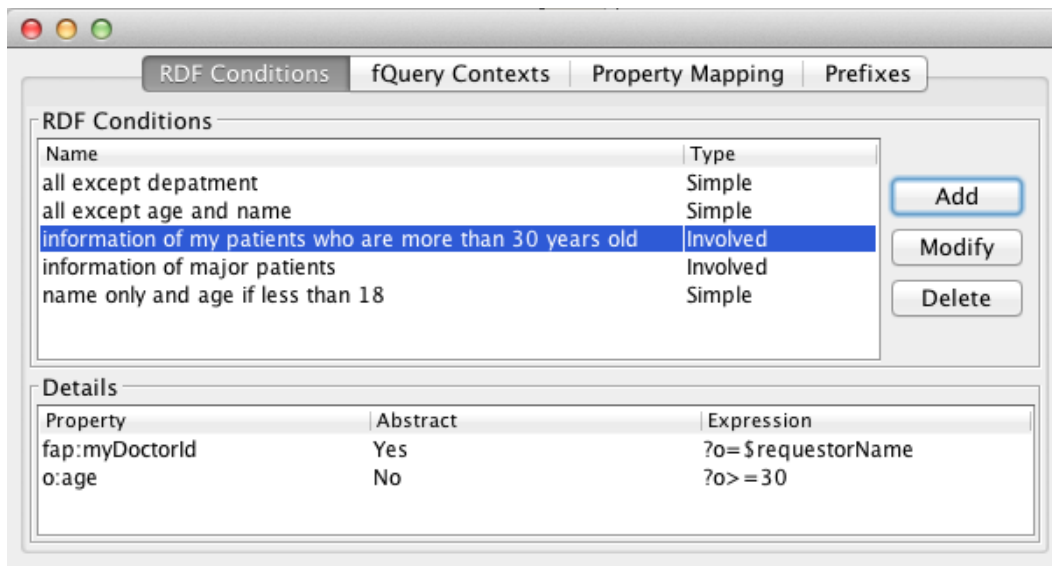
RDF Conditions | fQuery Contexts | Property Mapping | Prefixes

RDF Conditions

| Name | Type |
|---|---|
| all except depatment | Simple |
| all except age and name | Simple |
| information of my patients who are more than 30 years old | Involved |
| information of major patients | Involved |
| name only and age if less than 18 | Simple |

Add
Modify
Delete

Details

| Property | Abstract | Expression |
|---|---|---|
| fap:myDoctorId | Yes | ?o=$requestorName |
| o:age | No | ?o>=30 |